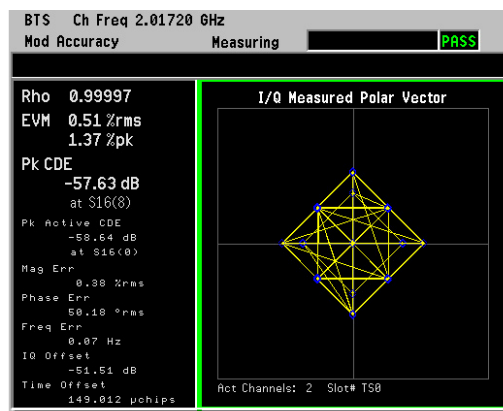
BTS Ch Freq 2.01720 GHz
Mod Accuracy Measuring PASS

Rho 0.99997
EVM 0.51 %rms
1.37 %pk
Pk CDE
-57.63 dB
at S16(8)
Pk Active CDE
-58.64 dB
at S16(0)
Mag Err
0.38 %rms
Phase Err
50.18 °rms
Freq Err
0.07 Hz
IQ Offset
-51.51 dB
Time Offset
149.012 µchips

I/Q Measured Polar Vector

Act Channels: 2 Slot# TS0